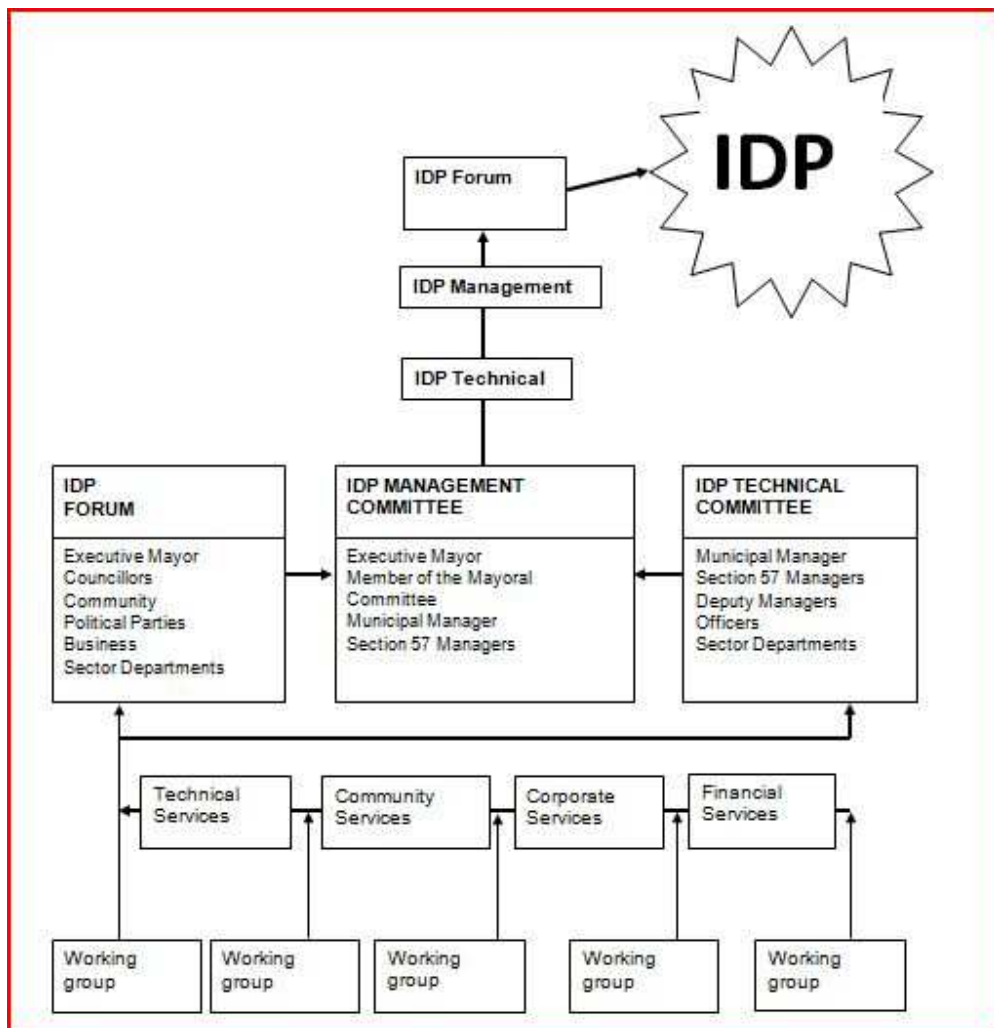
IDP

IDP Forum

IDP Management

IDP Technical

IDP FORUM

Executive Mayor
Councillors
Community
Political Parties
Business
Sector Departments

IDP MANAGEMENT COMMITTEE

Executive Mayor
Member of the Mayoral Committee
Municipal Manager
Section 57 Managers

IDP TECHNICAL COMMITTEE

Municipal Manager
Section 57 Managers
Deputy Managers
Officers
Sector Departments

Technical Services

Community Services

Corporate Services

Financial Services

Working group

Working group

Working group

Working group

Working group